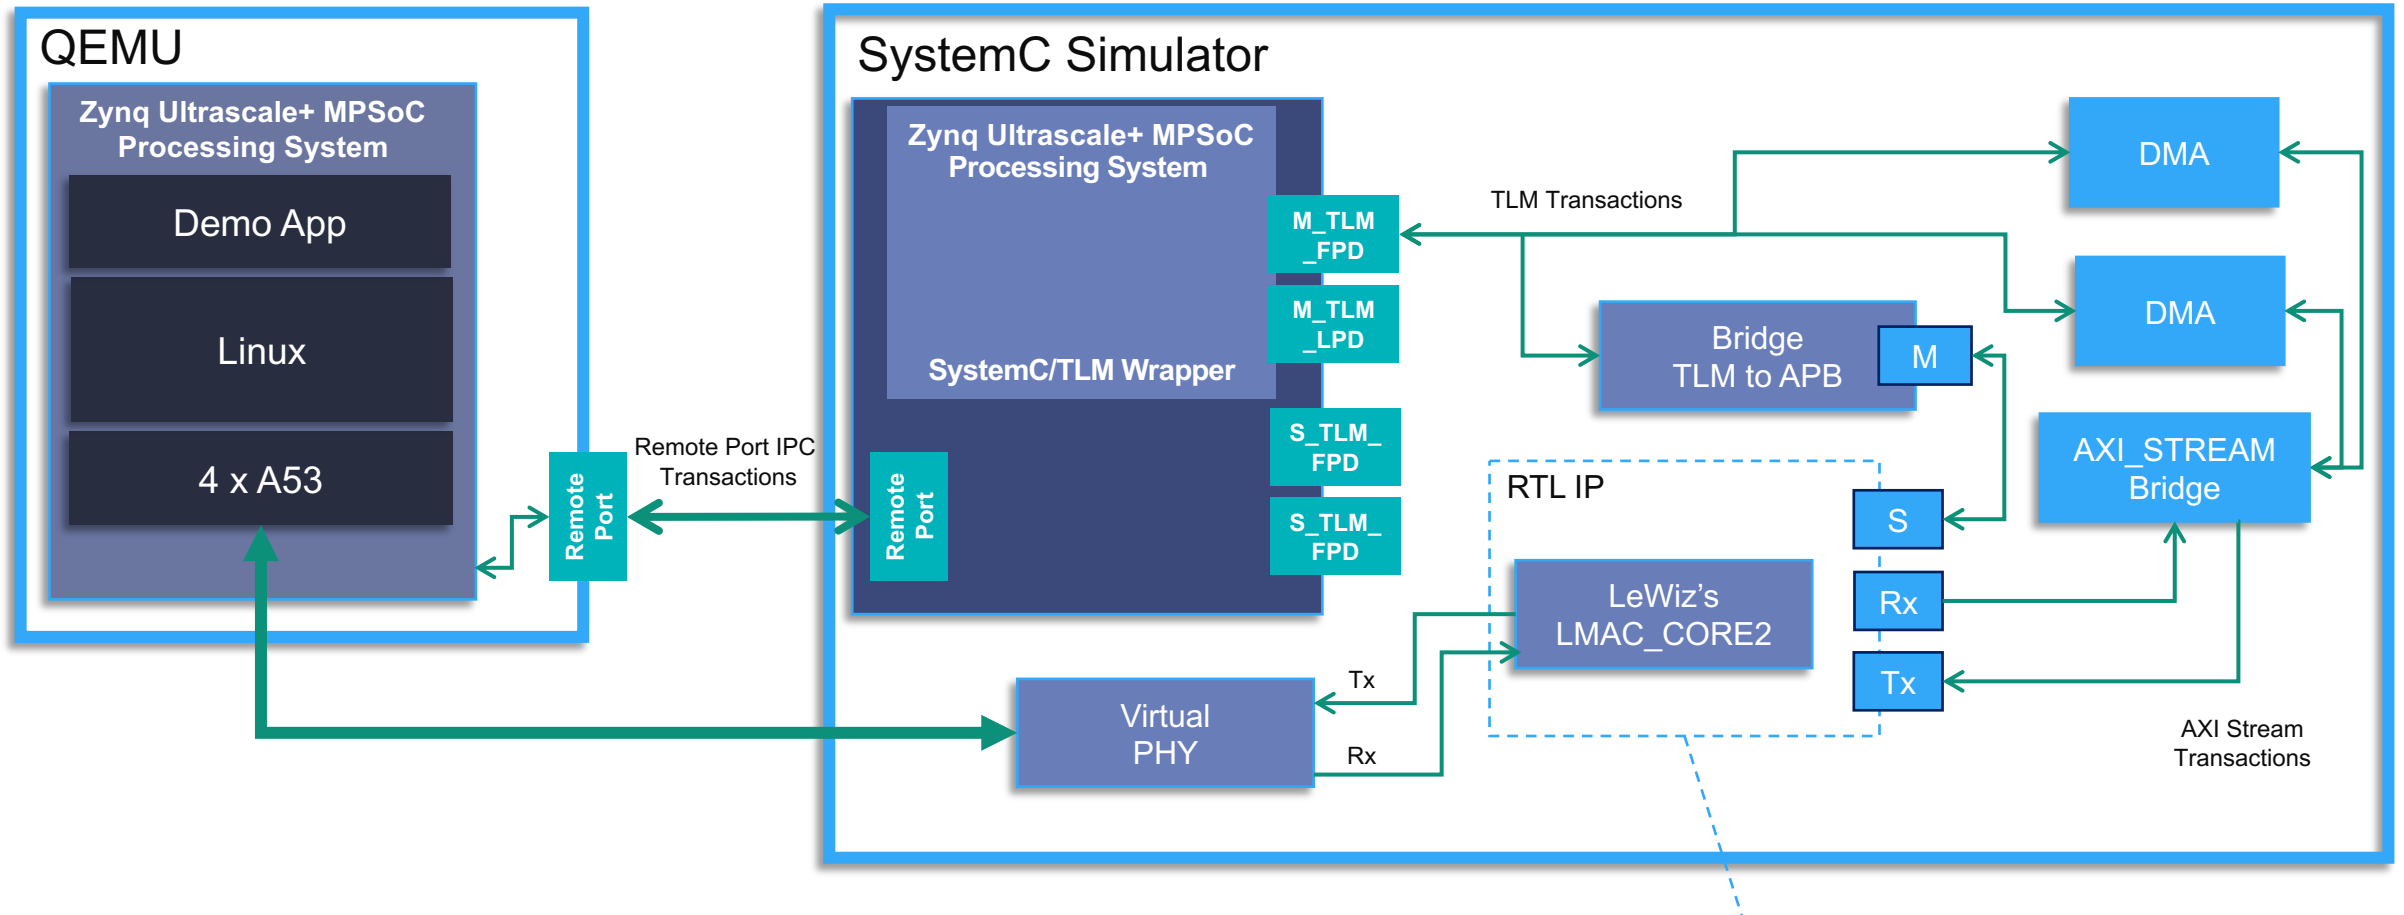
QEMU

Zynq Ultrascale+ MPSoC Processing System

Demo App

Linux

4 x A53

Remote Port

Remote Port IPC Transactions

SystemC Simulator

Zynq Ultrascale+ MPSoC Processing System

SystemC/TLM Wrapper

Remote Port

M_TLM _FPD

M_TLM _LPD

S_TLM_ FPD

S_TLM_ FPD

TLM Transactions

DMA

DMA

Bridge TLM to APB

M

AXI_STREAM Bridge

RTL IP

S

Rx

Tx

LeWiz's LMAC_CORE2

Virtual PHY

Tx

Rx

AXI Stream Transactions